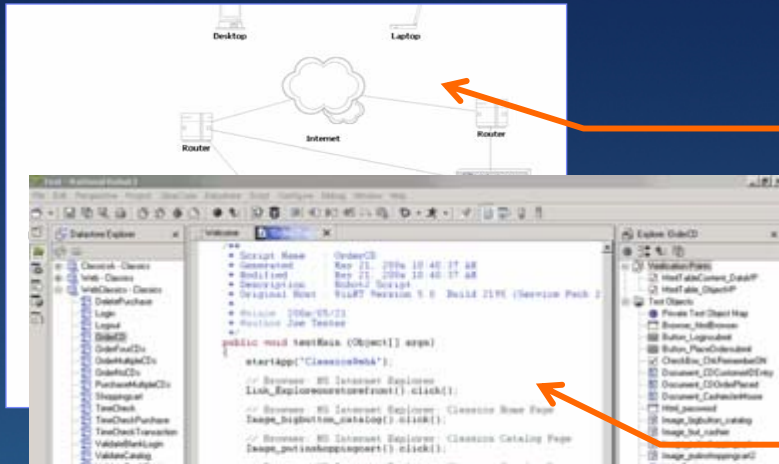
Desktop

Laptop

Internet

Router

Router

Test - Rational Robot J

Datastore Explorer

Welcome

OrderCD

Classics - Classics
Web - Classics
WebClassics - Classics
DeletePurchase
Login
Logout
OrderCD
OrderFourCDs
OrderMultipleCDs
OrderNoCDs
PurchaseMultipleCDs
Shoppingcart
TimeCheck
TimeCheckPurchase
TimeCheckTransaction
ValidateBlankLogin
ValidateCatalog

/**
* Script Name : OrderCD
* Generated : May 21, 2004 10:40:37 AM
* Modified : May 21, 2004 10:40:37 AM
* Description : Robot J Script
* Original Host : WinNT Version 5.0 Build 2195 (Service Pack 2)
*
* @since 2004/05/21
* @author Joe Tester
*/
public void testMain (Object[] args)
{
startApp("ClassicsWebA");

// Browser: MS Internet Explorer
Link_Explorenowstorefront().click();

// Browser: MS Internet Explorer: Classics Home Page
Image_bigbutton_catalog().click();

// Browser: MS Internet Explorer: Classics Catalog Page
Image_putinshoppingcart().click();

Explorer: OrderCD

Verification Points
HtmlTableContent_DataVP
HtmlTable_ObjectVP
Test Objects
Private Test Object Map
Browser_htmlBrowser
Button_Logoutsubmit
Button_PlaceOrdersubmit
CheckBox_ChkRememberON
Document_CDContentEntry
Document_CDCustomerIDEntry
Document_CDOrderPlaced
Document_CashierInfoHouse
Html_password
Image_bigbutton_catalog
Image_but_cashier
Image_putinshoppingcart